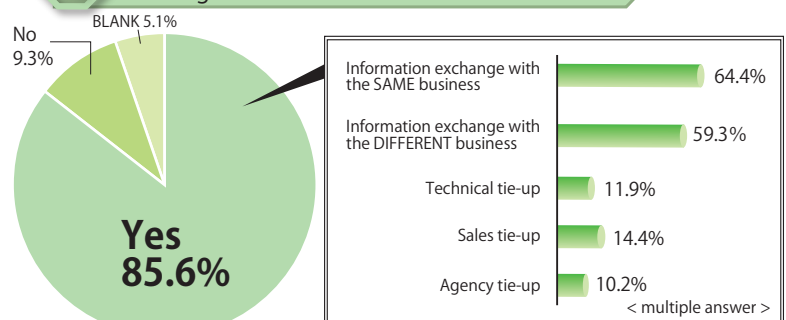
BLANK 5.1%

No
9.3%

Yes
85.6%

Information exchange with the SAME business 64.4%

Information exchange with the DIFFERENT business 59.3%

Technical tie-up 11.9%

Sales tie-up 14.4%

Agency tie-up 10.2%

< multiple answer >